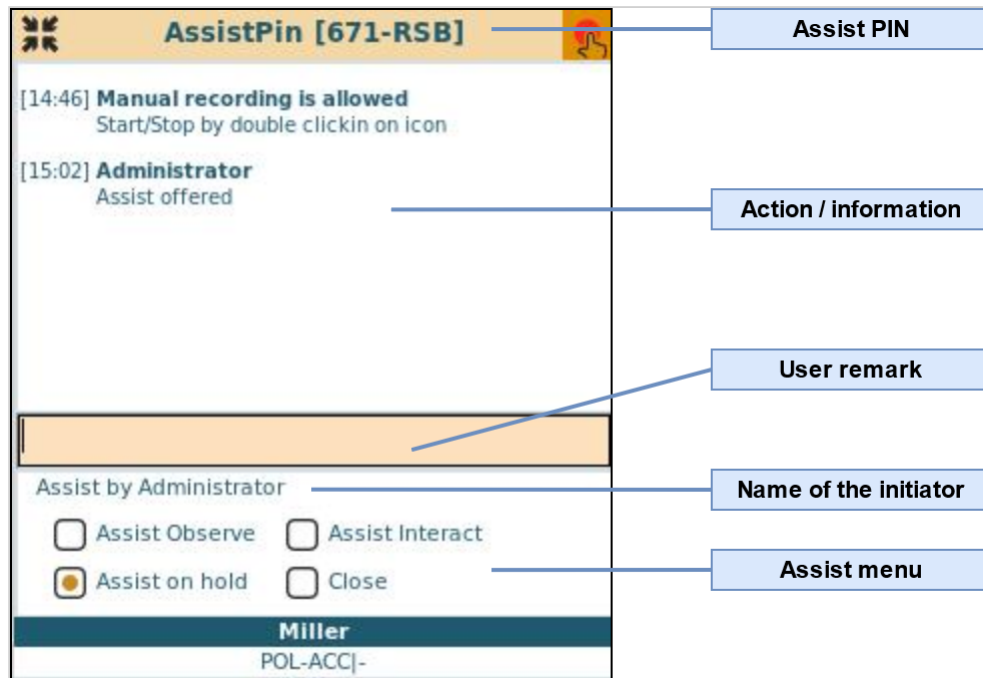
AssistPin [671-RSB]

Assist PIN

[14:46] **Manual recording is allowed**
Start/Stop by double clickin on icon

[15:02] **Administrator**
Assist offered

Action / information

User remark

Assist by Administrator

Name of the initiator

Assist Observe
Assist Interact
Assist on hold
Close

Assist menu

Miller
POL-ACC|-